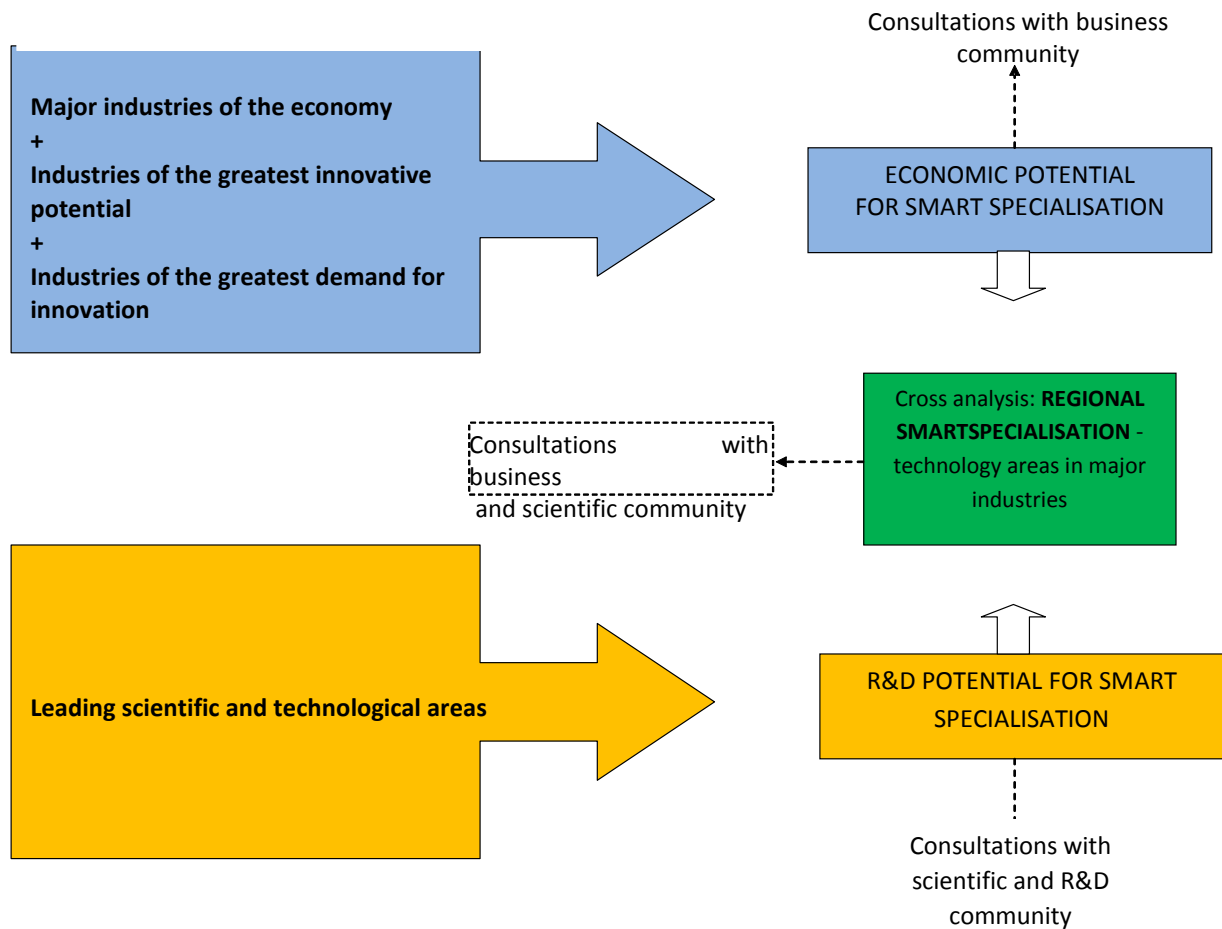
Major industries of the economy
+
Industries of the greatest innovative potential
+
Industries of the greatest demand for innovation

Consultations with business community

ECONOMIC POTENTIAL FOR SMART SPECIALISATION

Consultations with business and scientific community

Cross analysis: **REGIONAL SMARTSPECIALISATION** - technology areas in major industries

Leading scientific and technological areas

R&D POTENTIAL FOR SMART SPECIALISATION

Consultations with scientific and R&D community